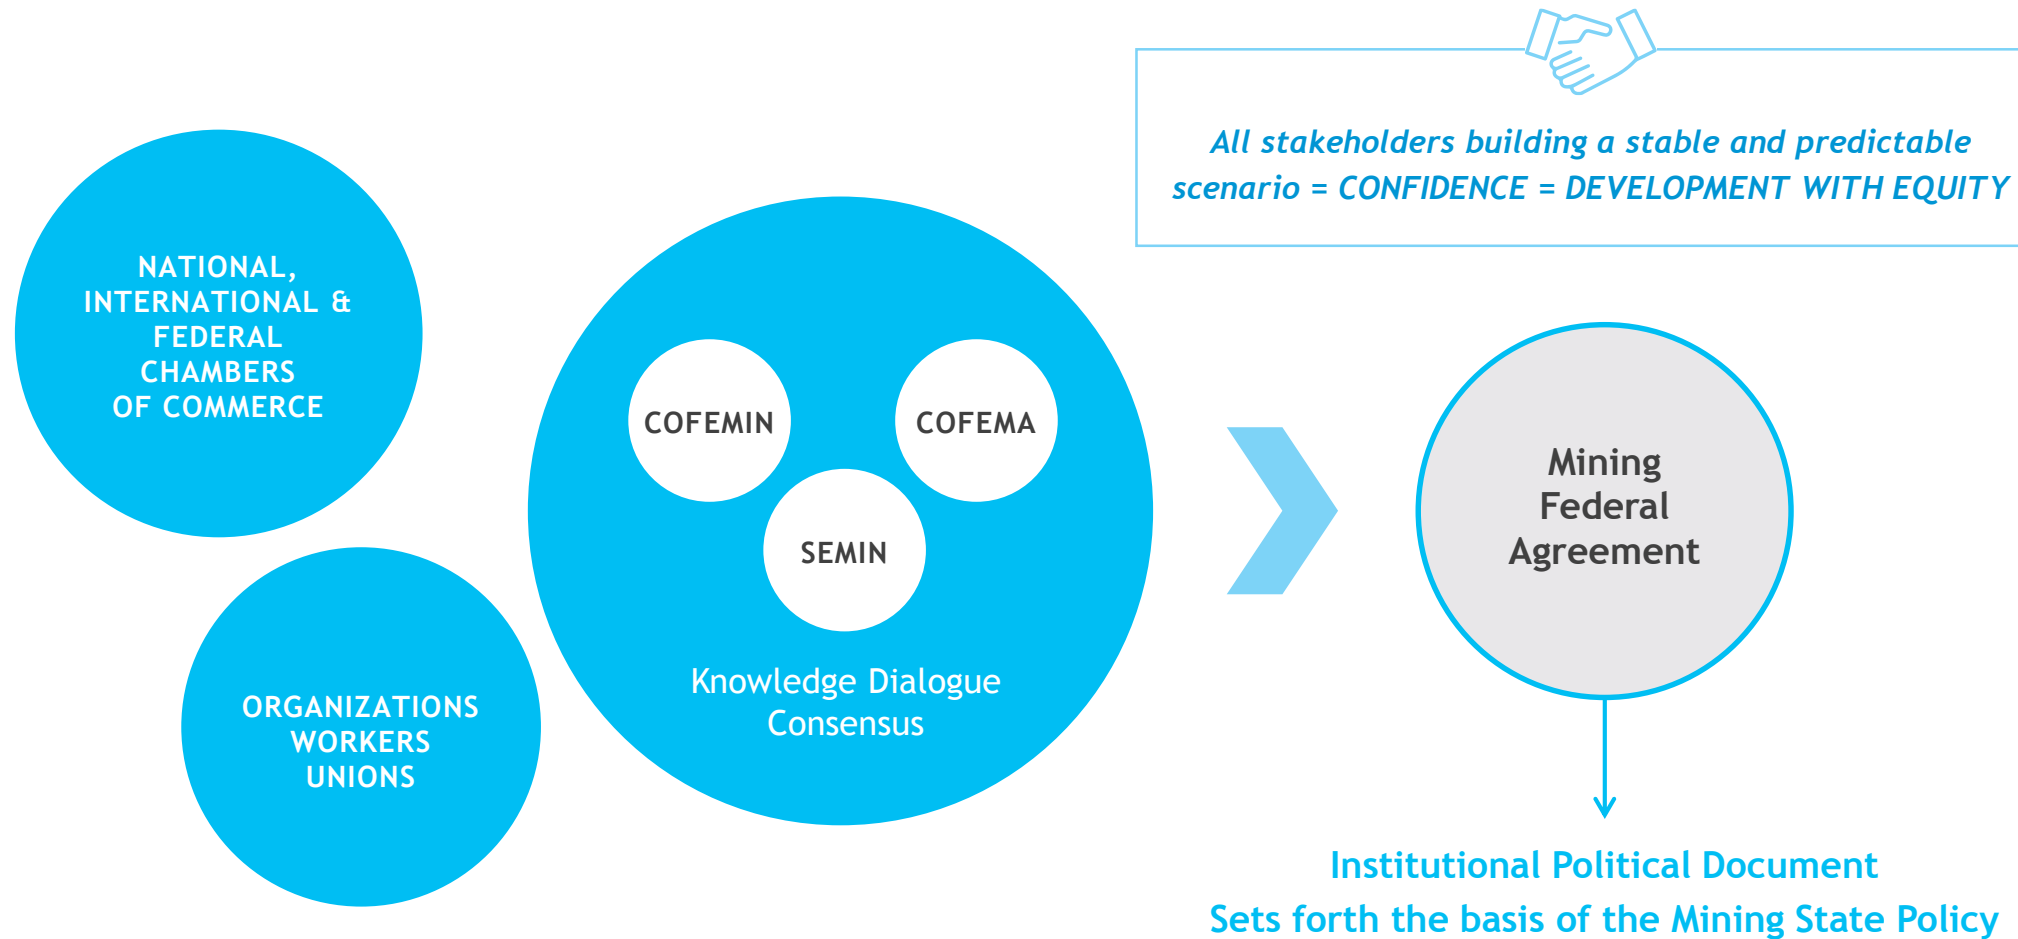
All stakeholders building a stable and predictable scenario = CONFIDENCE = DEVELOPMENT WITH EQUITY

NATIONAL, INTERNATIONAL & FEDERAL CHAMBERS OF COMMERCE

ORGANIZATIONS WORKERS UNIONS

COFEMIN

COFEMA

SEMIN

Knowledge Dialogue Consensus

Mining Federal Agreement

Institutional Political Document
Sets forth the basis of the Mining State Policy